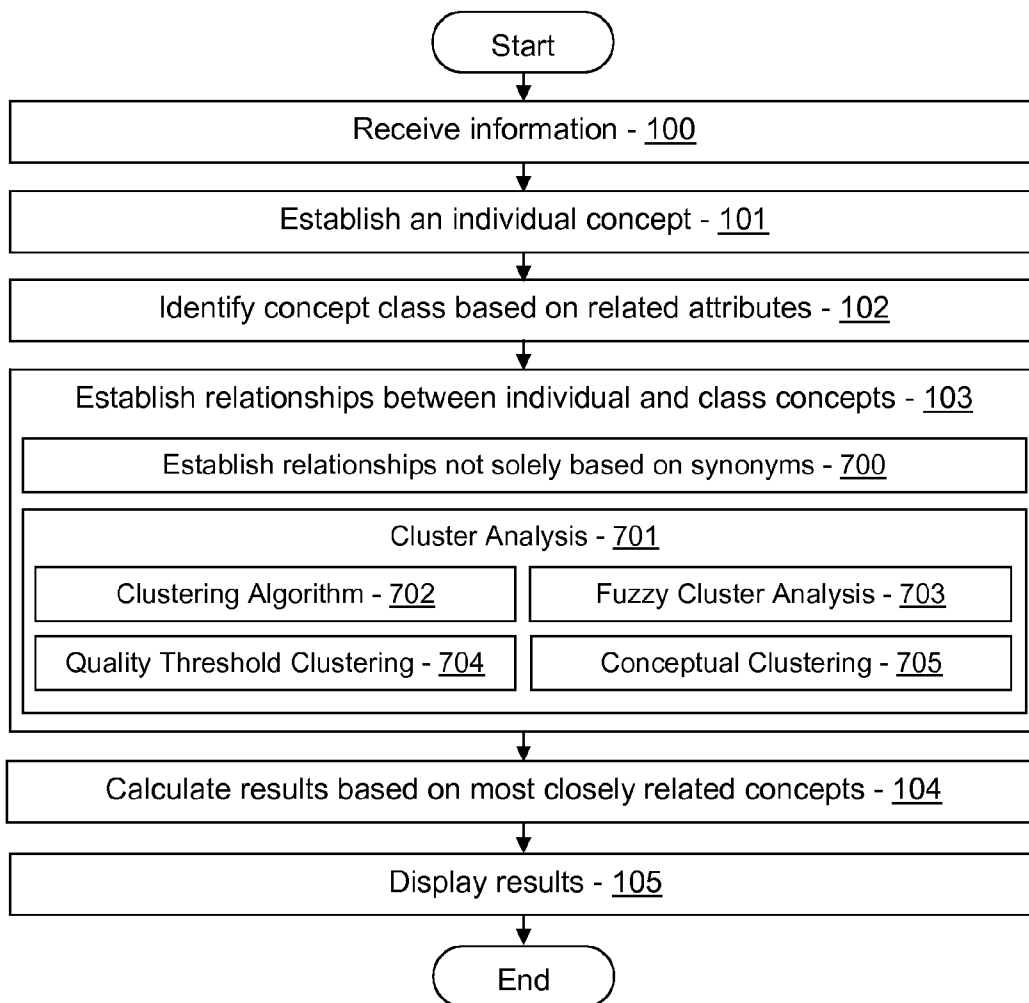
Start

Receive information - 100

Establish an individual concept - 101

Identify concept class based on related attributes - 102

Establish relationships between individual and class concepts - 103

Establish relationships not solely based on synonyms - 700

Cluster Analysis - 701

Clustering Algorithm - 702

Fuzzy Cluster Analysis - 703

Quality Threshold Clustering - 704

Conceptual Clustering - 705

Calculate results based on most closely related concepts - 104

Display results - 105

End